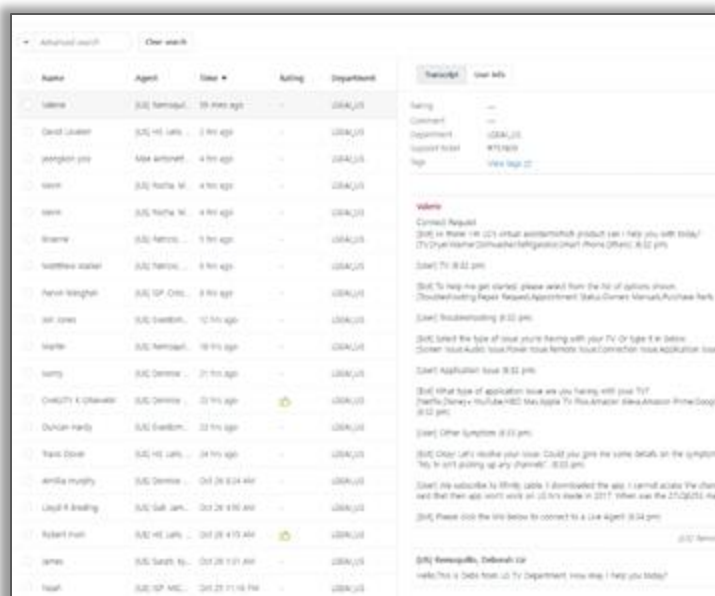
Advanced search Clear search

| Name | Agent | Time ▾ | Rating | Department |
|---|---|---|---|---|
| Valerie | [US] Remoquil... | 39 mins ago | - | LGEAI_US |
| David Louden | [US] HE Lalis... | 2 hrs ago | - | LGEAI_US |
| jeongkon yoo | Mae antonett... | 4 hrs ago | - | LGEAI_US |
| kevin | [US] Racha M... | 4 hrs ago | - | LGEAI_US |
| kevin | [US] Racha M... | 4 hrs ago | - | LGEAI_US |
| Brianne | [US] Patricio... | 5 hrs ago | - | LGEAI_US |
| Matthew Walker | [US] Patricio... | 8 hrs ago | - | LGEAI_US |
| Parvin Manghan | [US] GP Cristi... | 8 hrs ago | - | LGEAI_US |
| bill Jones | [US] Gwelbm... | 12 hrs ago | - | LGEAI_US |
| Martin | [US] Remoquil... | 18 hrs ago | - | LGEAI_US |
| sunny | [US] Dennise... | 21 hrs ago | - | LGEAI_US |
| CHAUTY K Ghawaeli | [US] Dennise... | 22 hrs ago | | LGEAI_US |
| Duncan Hardy | [US] Gwelbm... | 22 hrs ago | - | LGEAI_US |
| Travis Dover | [US] HE Lalis... | 24 hrs ago | - | LGEAI_US |
| Amilla murphy | [US] Dennise... | Oct 28 8:24 AM | - | LGEAI_US |
| Lloyd R Breding | [US] Gab Jam... | Oct 28 4:56 AM | - | LGEAI_US |
| Robert Irvin | [US] HE Lalis... | Oct 28 4:15 AM | | LGEAI_US |
| James | [US] Sarah Ky... | Oct 28 1:31 AM | - | LGEAI_US |
| Noah | [US] GP MIC... | Oct 27 11:16 PM | - | LGEAI_US |

Transcript User Info

Rating —
Comment —
Department LGEAI_US
Support ticket #757609
Tags View tags

Valerie
Connect Request
[bot] Hi there! I'm LG's virtual assistant. Which product can I help you with today? [TV|Dryer|Washer|Dishwasher|Refrigerator|Smart Phone|Other] (8:32 pm)

[User] TV (8:32 pm)

[bot] To help me get started, please select from the list of options shown. [Troubleshooting|Repair Request|Appointment Status|Owners Manuals|Purchase Parts

[User] Troubleshooting (8:32 pm)

[bot] Select the type of issue you're having with your TV. Or type it in below. [Screen Issue|Audio Issue|Power Issue|Remote Issue|Connection Issue|Application Issue

[User] Application Issue (8:32 pm)

[bot] What type of application issue are you having with your TV? [Netflix|Disney+|YouTube|HBO Max|Apple TV Plus|Amazon Alexa|Amazon Prime|Goog (8:32 pm)

[User] Other Symptoms (8:33 pm)

[bot] Okay! Let's resolve your issue. Could you give me some details on the symptom "My tv isn't picking up any channels" (8:33 pm)

[User] We subscribe to Xfinity cable. I downloaded the app. I cannot access the chan said that their app won't work on LG tv's made in 2017. When was the 27LQ625 ma

[bot] Please click the link below to connect to a Live Agent! (8:34 pm)

[US] Remoq

[US] Remoquillo, Deborah Liz
Hello.This is Debs from LG TV Department. How may I help you today?